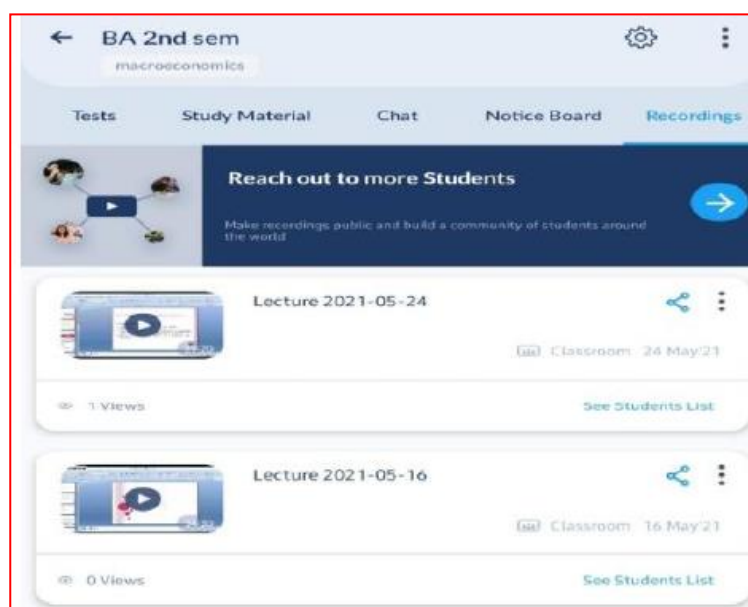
BA 2nd sem

macroeconomics

Tests

Study Material

Chat

Notice Board

Recordings

Reach out to more Students

Make recordings public and build a community of students around the world

Lecture 2021-05-24

Classroom 24 May'21

1 Views

See Students List

Lecture 2021-05-16

Classroom 16 May'21

0 Views

See Students List